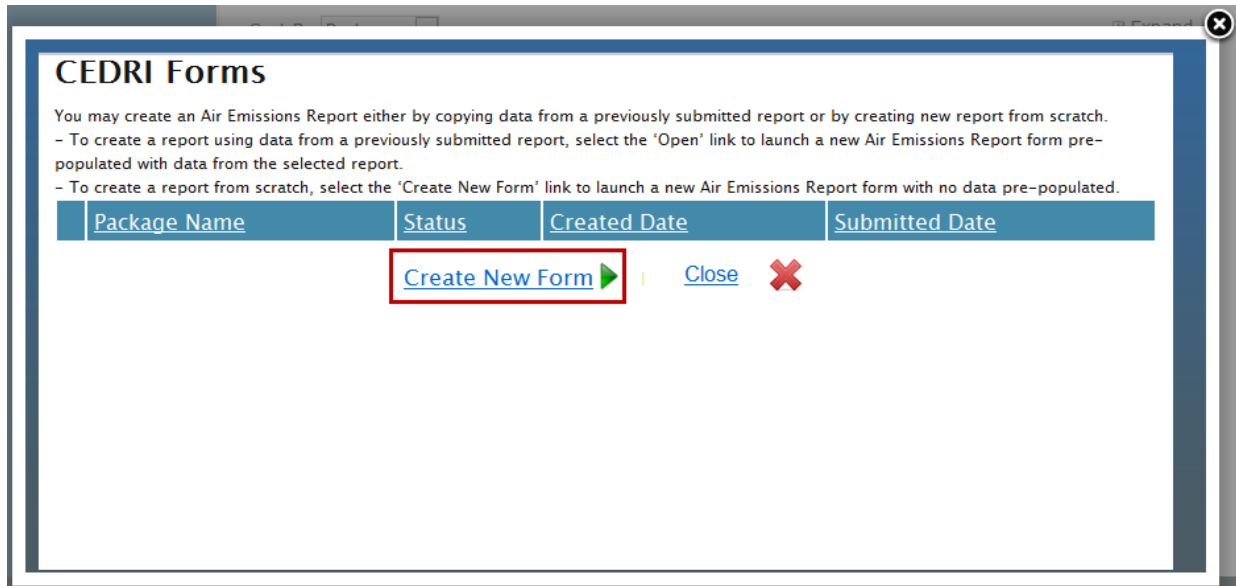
Expand

CEDRI Forms

You may create an Air Emissions Report either by copying data from a previously submitted report or by creating new report from scratch.
- To create a report using data from a previously submitted report, select the 'Open' link to launch a new Air Emissions Report form pre-populated with data from the selected report.
- To create a report from scratch, select the 'Create New Form' link to launch a new Air Emissions Report form with no data pre-populated.

| | Package Name | Status | Created Date | Submitted Date |
|---|---|---|---|---|

Create New Form | Close